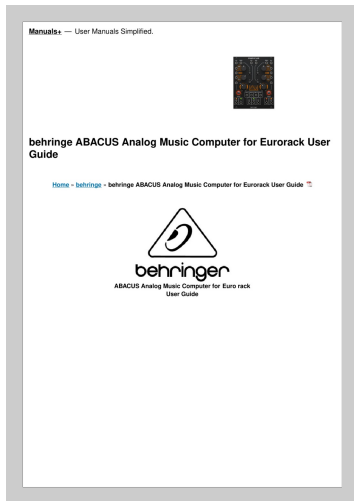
Manuals+ — User Manuals Simplified.

behringe ABACUS Analog Music Computer for Eurorack User Guide

Home » behringe » behringe ABACUS Analog Music Computer for Eurorack User Guide

behringer

ABACUS Analog Music Computer for Euro rack
User Guide